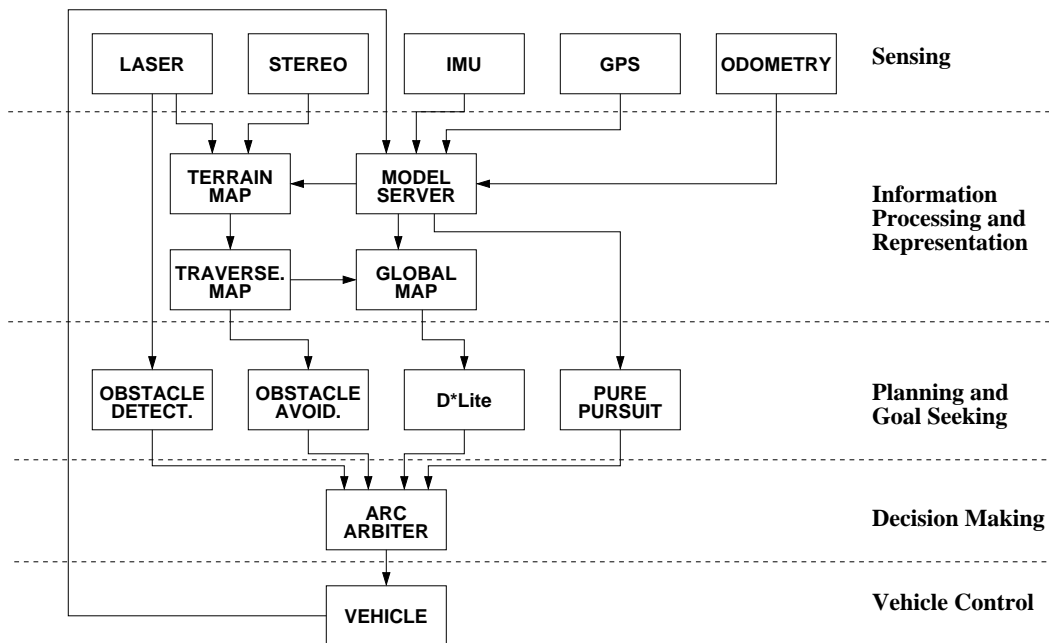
LASER

STEREO

IMU

GPS

ODOMETRY

Sensing

TERRAIN MAP

MODEL SERVER

Information Processing and Representation

TRAVERSE. MAP

GLOBAL MAP

OBSTACLE DETECT.

OBSTACLE AVOID.

D*Lite

PURE PURSUIT

Planning and Goal Seeking

ARC ARBITER

Decision Making

VEHICLE

Vehicle Control